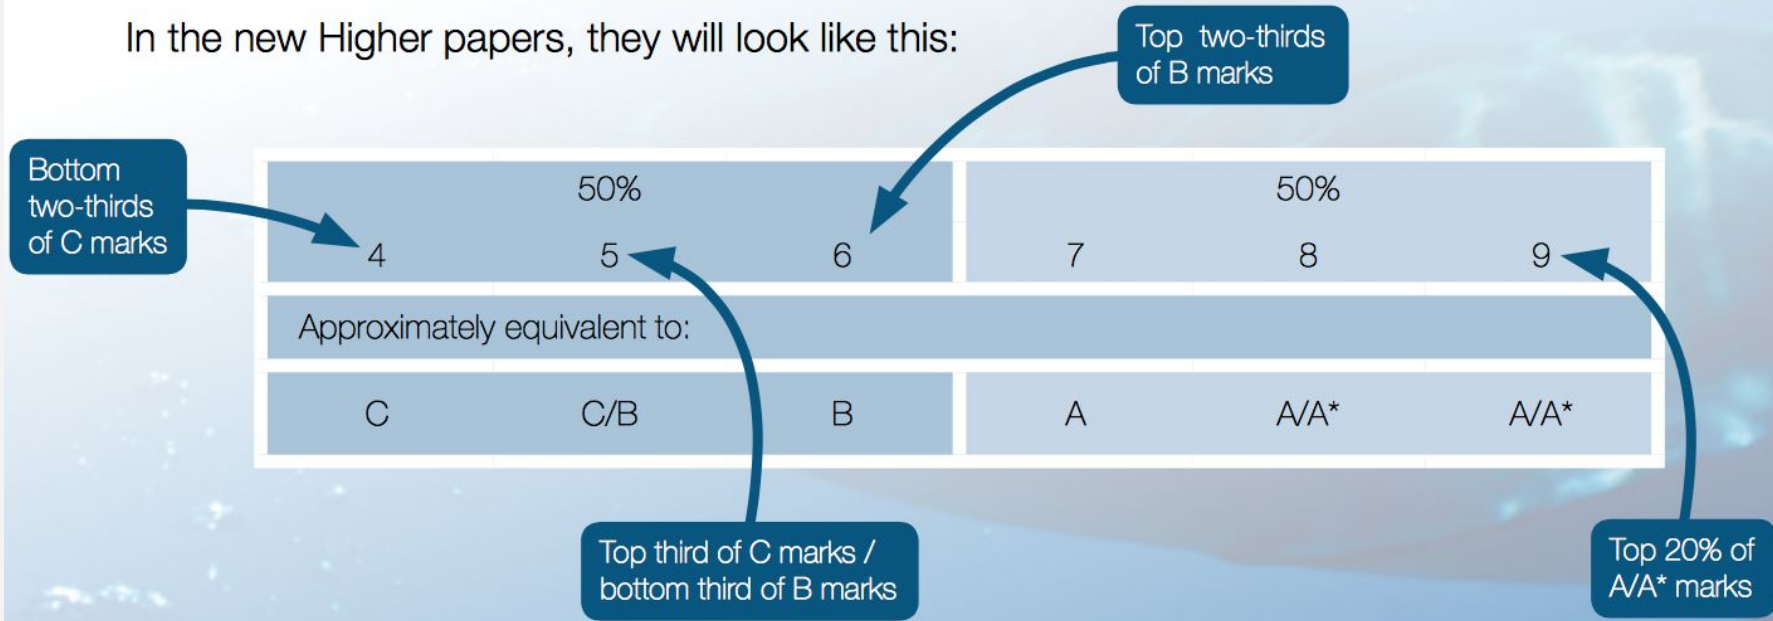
In the new Higher papers, they will look like this:

Top two-thirds of B marks

Bottom two-thirds of C marks

| 50% | | | 50% | | |
|---|---|---|---|---|---|
| 4 | 5 | 6 | 7 | 8 | 9 |
| Approximately equivalent to: | | | | | |
| C | C/B | B | A | A/A* | A/A* |

Top third of C marks / bottom third of B marks

Top 20% of A/A* marks